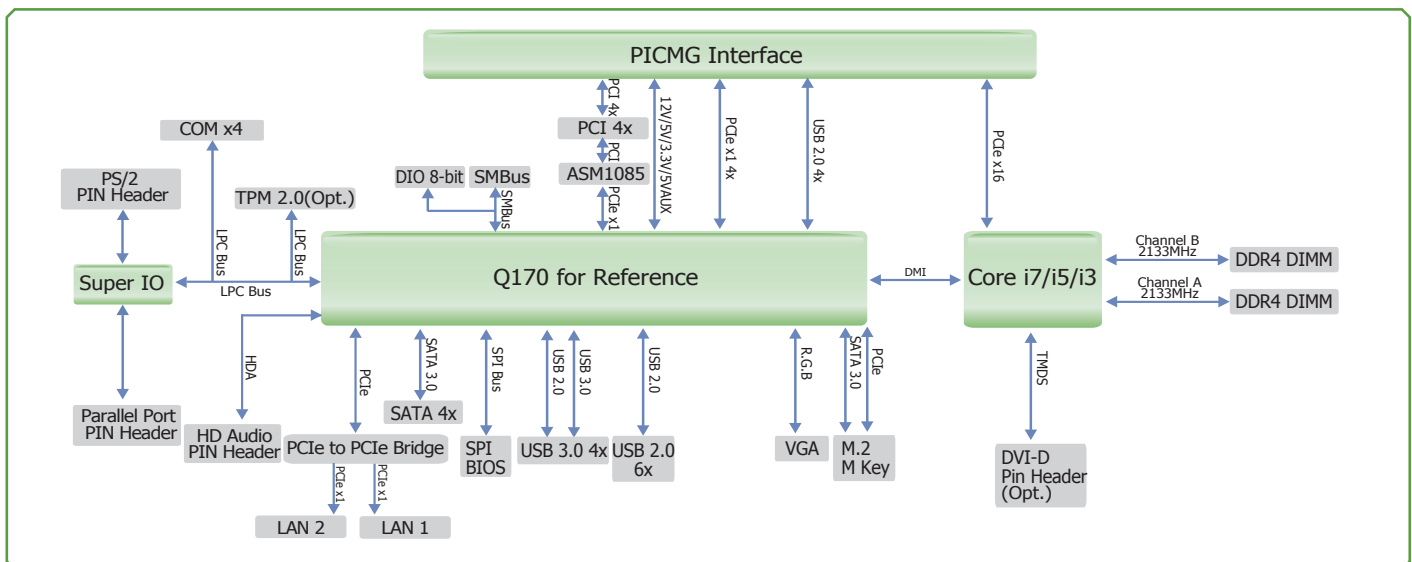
PICMG Interface

PCI 4x
PCI 4x
PCI
ASM1085
PCIe x1
12V/5V/3.3V/5VAUX
PCIe x1 4x
USB 2.0 4x
PCIe x16

COM x4
PS/2 PIN Header
TPM 2.0(Opt.)
DIO 8-bit
SMBus
SMBus
LPC Bus
LPC Bus
Super IO
LPC Bus
Q170 for Reference
DMI
Core i7/i5/i3
Channel B 2133MHz
DDR4 DIMM
Channel A 2133MHz
DDR4 DIMM

HDA
PCIe
SATA 3.0
SPI Bus
USB 2.0
USB 3.0
USB 2.0
R.G.B
SATA 3.0
PCIe
TMDS

Parallel Port PIN Header
HD Audio PIN Header
SATA 4x
PCIe to PCIe Bridge
SPI BIOS
USB 3.0 4x
USB 2.0 6x
VGA
M.2 M Key
DVI-D Pin Header (Opt.)
PCIe x1
PCIe x1
LAN 2
LAN 1